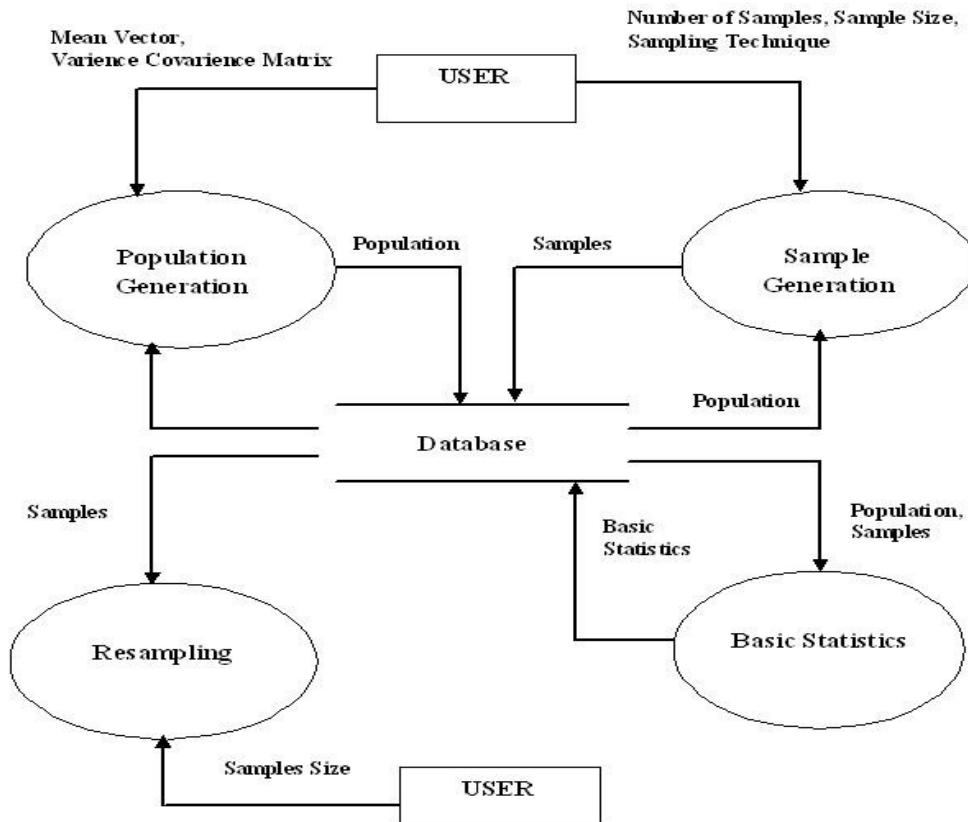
Mean Vector,
Varience Covarience Matrix

USER

Number of Samples, Sample Size,
Sampling Technique

Population Generation

Population

Samples

Sample Generation

Population

Database

Samples

Basic Statistics

Population, Samples

Resampling

Basic Statistics

Samples Size

USER